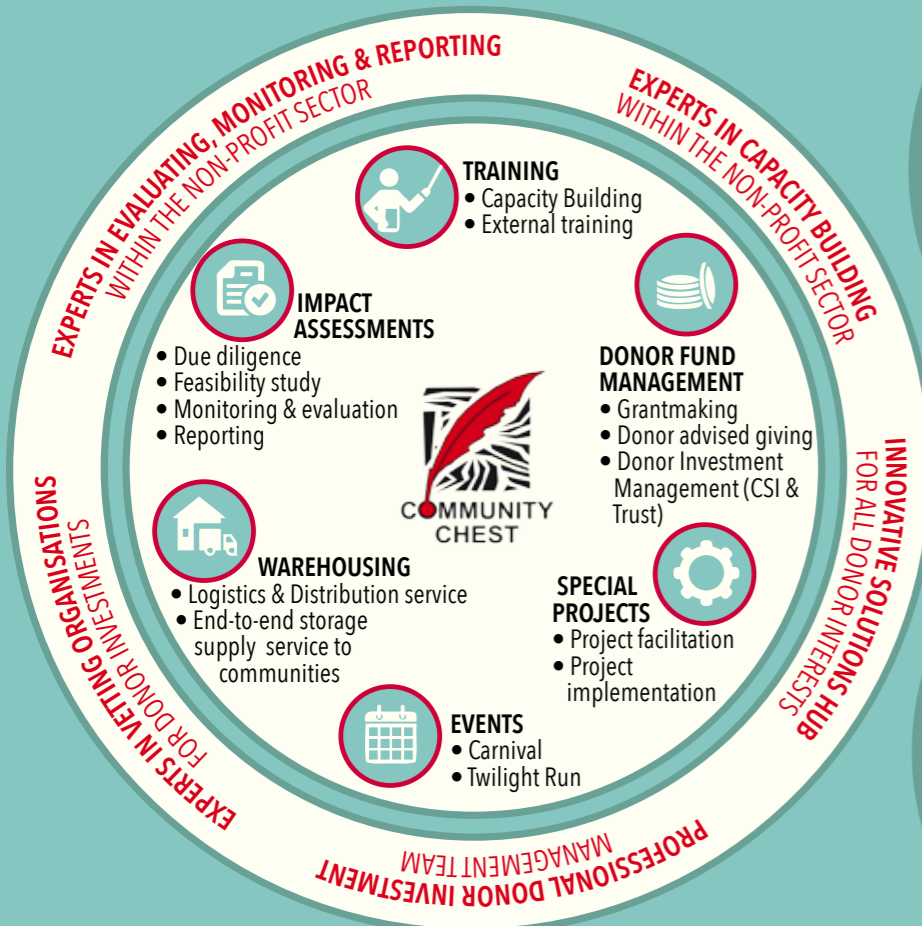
EXPERTS IN EVALUATING, MONITORING & REPORTING
WITHIN THE NON-PROFIT SECTOR

EXPERTS IN CAPACITY BUILDING
WITHIN THE NON-PROFIT SECTOR

INNOVATIVE SOLUTIONS HUB
FOR ALL DONOR INTERESTS

PROFESSIONAL DONOR INVESTMENT
MANAGEMENT TEAM

EXPERTS IN VETTING ORGANISATIONS
FOR DONOR INVESTMENTS

TRAINING
• Capacity Building
• External training

IMPACT ASSESSMENTS
• Due diligence
• Feasibility study
• Monitoring & evaluation
• Reporting

DONOR FUND MANAGEMENT
• Grantmaking
• Donor advised giving
• Donor Investment Management (CSI & Trust)

COMMUNITY CHEST

WAREHOUSING
• Logistics & Distribution service
• End-to-end storage supply service to communities

SPECIAL PROJECTS
• Project facilitation
• Project implementation

EVENTS
• Carnival
• Twilight Run